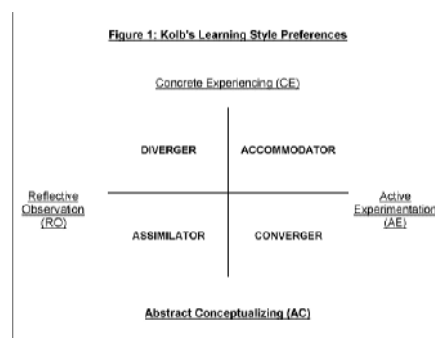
Figure 1: Kolb's Learning Style Preferences

Concrete Experiencing (CE)

DIVERGER

ACCOMMODATOR

Reflective Observation (RO)

Active Experimentation (AE)

ASSIMILATOR

CONVERGER

Abstract Conceptualizing (AC)